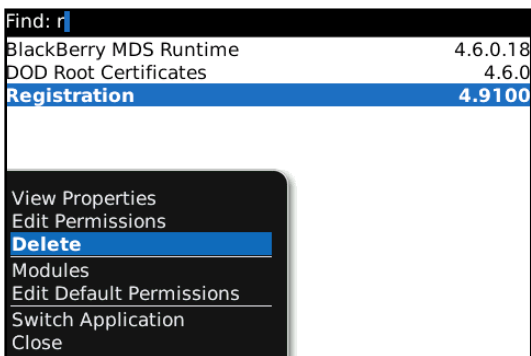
Find: r

| | |
|---|---|
| BlackBerry MDS Runtime | 4.6.0.18 |
| DOD Root Certificates | 4.6.0 |
| Registration | 4.9100 |

View Properties
Edit Permissions
Delete
Modules
Edit Default Permissions
Switch Application
Close